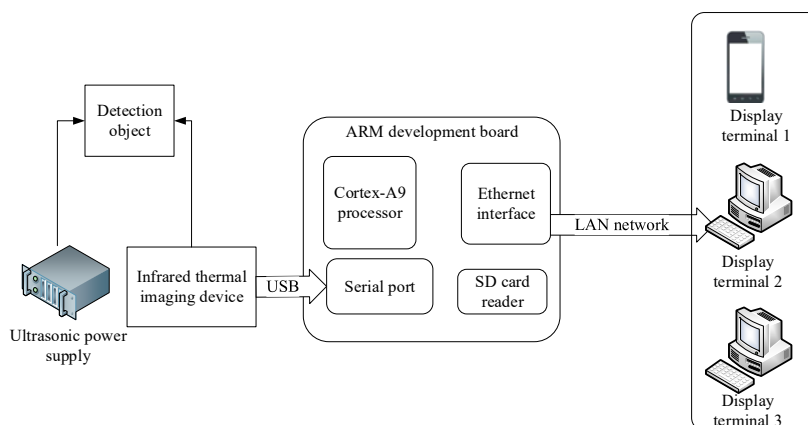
Detection object

ARM development board

Cortex-A9 processor

Ethernet interface

Serial port

SD card reader

Infrared thermal imaging device

USB

LAN network

Ultrasonic power supply

Display terminal 1

Display terminal 2

Display terminal 3